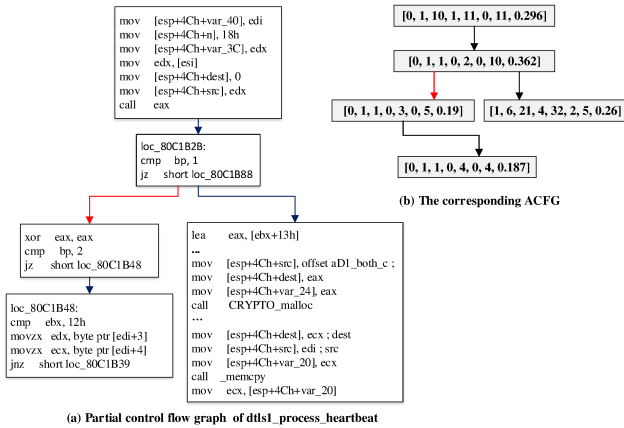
mov [esp+4Ch+var_40], edi
mov [esp+4Ch+n], 18h
mov [esp+4Ch+var_3C], edx
mov edx, [esi]
mov [esp+4Ch+dest], 0
mov [esp+4Ch+src], edx
call eax

loc_80C1B2B:
cmp bp, 1
jz short loc_80C1B88

xor eax, eax
cmp bp, 2
jz short loc_80C1B48

loc_80C1B48:
cmp ebx, 12h
movzx edx, byte ptr [edi+3]
movzx ecx, byte ptr [edi+4]
jnz short loc_80C1B39

lea eax, [ebx+13h]
...
mov [esp+4Ch+src], offset aD1_both_c ;
mov [esp+4Ch+dest], eax
mov [esp+4Ch+var_24], eax
call CRYPTO_malloc
...
mov [esp+4Ch+dest], ecx ; dest
mov [esp+4Ch+src], edi ; src
mov [esp+4Ch+var_20], ecx
call _memcpy
mov ecx, [esp+4Ch+var_20]

(a) Partial control flow graph of dtls1_process_heartbeat

[0, 1, 10, 1, 11, 0, 11, 0.296]

[0, 1, 1, 0, 2, 0, 10, 0.362]

[0, 1, 1, 0, 3, 0, 5, 0.19]

[1, 6, 21, 4, 32, 2, 5, 0.26]

[0, 1, 1, 0, 4, 0, 4, 0.187]

(b) The corresponding ACFG